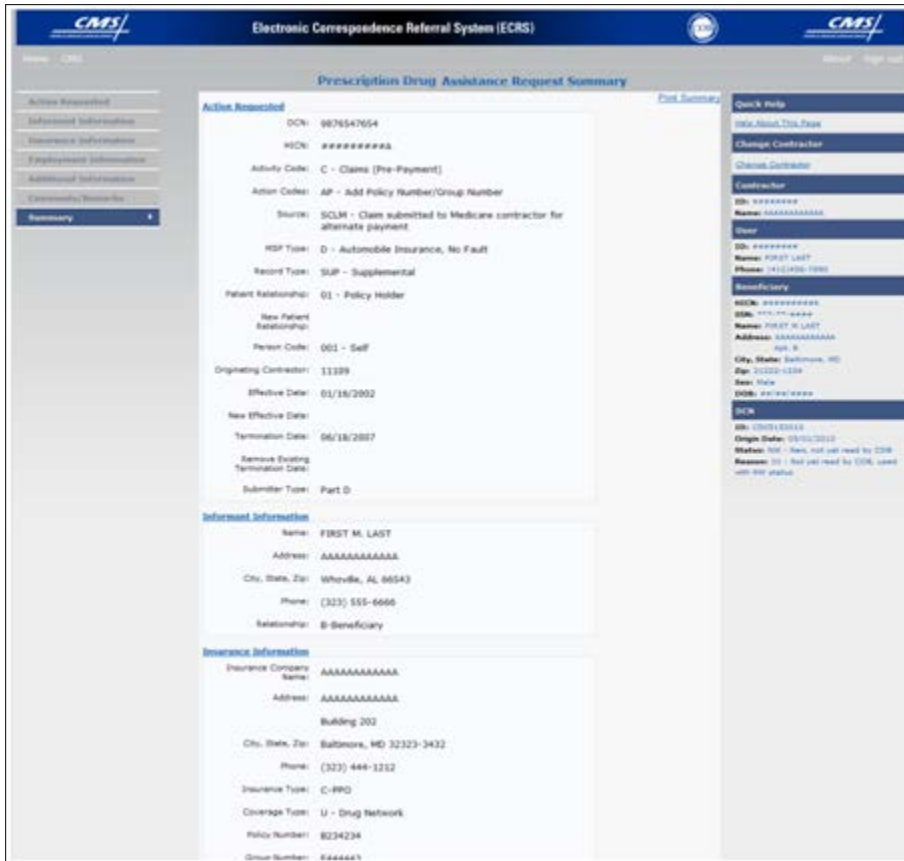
CMS

Electronic Correspondence Referral System (ECRS)

CMS

Home CMS

About Sign out

Prescription Drug Assistance Request Summary

Action Requested
Informant Information
Insurance Information
Employment Information
Additional Information
Comments/Remarks
Summary

Action Requested

Print Summary

DCN: 9876547654

HICN: ##########A

Activity Code: C - Claims (Pre-Payment)

Action Codes: AP - Add Policy Number/Group Number

Source: SCLM - Claim submitted to Medicare contractor for alternate payment

MSP Type: D - Automobile Insurance, No Fault

Record Type: SUP - Supplemental

Patient Relationship: 01 - Policy Holder

New Patient Relationship:

Person Code: 001 - Self

Originating Contractor: 11109

Effective Date: 01/16/2002

New Effective Date:

Termination Date: 06/18/2007

Remove Existing Termination Date:

Submitter Type: Part D

Informant Information

Name: FIRST M. LAST

Address: AAAAAAAAAAAA

City, State, Zip: Whoville, AL 66543

Phone: (323) 555-6666

Relationship: B-Beneficiary

Insurance Information

Insurance Company Name: AAAAAAAAAAAA

Address: AAAAAAAAAAAA

Building 202

City, State, Zip: Baltimore, MD 32323-3432

Phone: (323) 444-1212

Insurance Type: C-PPO

Coverage Type: U - Drug Network

Policy Number: B234234

Group Number: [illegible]

Quick Help

Help About This Page

Change Contractor

Change Contractor

Contractor

ID: ########

Name: AAAAAAAAAAAA

User

ID: ########

Name: FIRST LAST

Phone: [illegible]

Beneficiary

HICN: ##########

SSN: ***-**-####

Name: FIRST M LAST

Address: AAAAAAAAAAAA Apt. B

City, State: Baltimore, MD

Zip: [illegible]

Sex: Male

DOB: ##/##/####

DCN

ID: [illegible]

Origin Date: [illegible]

Status: NW - New, not yet read by COB

Reason: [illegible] - Not yet read by COB, used with NW status